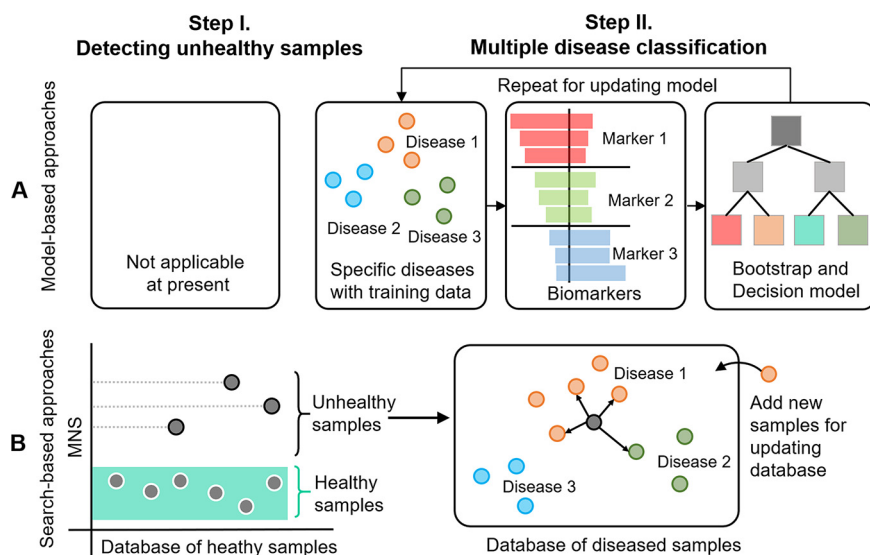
Step I.
Detecting unhealthy samples

Step II.
Multiple disease classification

Repeat for updating model

Model-based approaches

A

Not applicable at present

Disease 1
Disease 2
Disease 3
Specific diseases with training data

Marker 1
Marker 2
Marker 3
Biomarkers

Bootstrap and Decision model

Search-based approaches

B

MNS

Unhealthy samples

Healthy samples

Database of heathy samples

Disease 1
Disease 2
Disease 3

Add new samples for updating database

Database of diseased samples